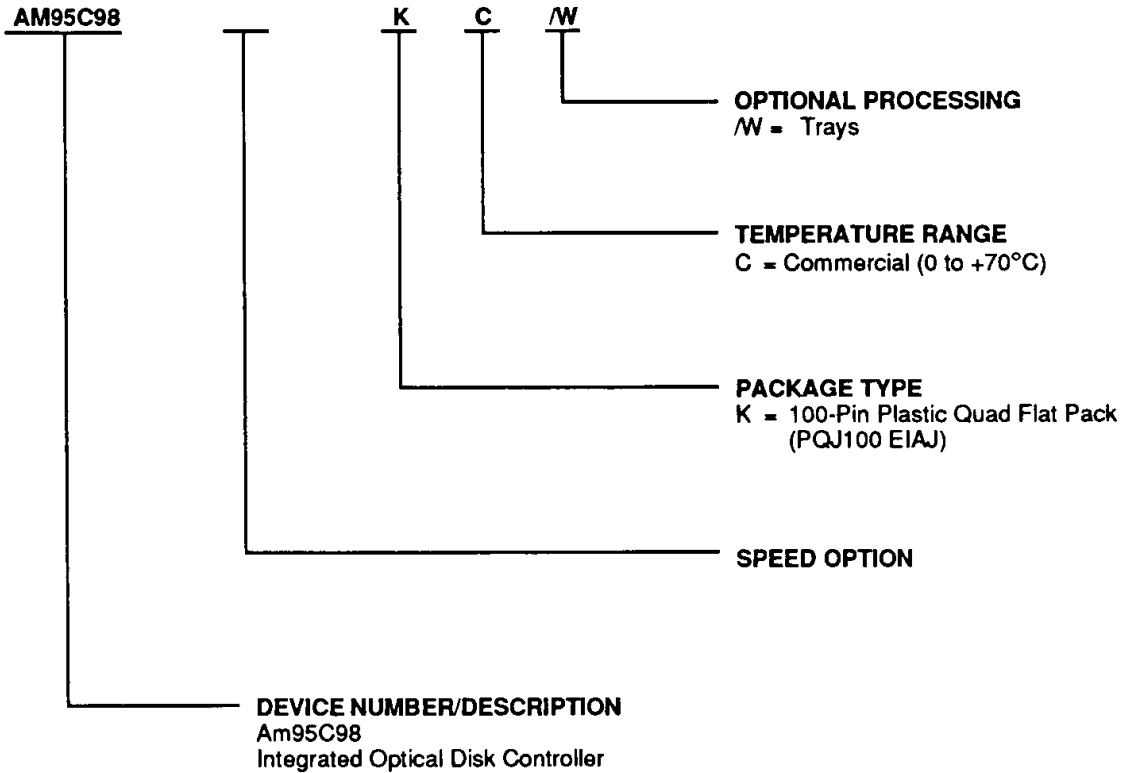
AM95C98 K C /W

OPTIONAL PROCESSING
/W = Trays

TEMPERATURE RANGE
C = Commercial (0 to +70°C)

PACKAGE TYPE
K = 100-Pin Plastic Quad Flat Pack (PQJ100 EIAJ)

SPEED OPTION

DEVICE NUMBER/DESCRIPTION
Am95C98
Integrated Optical Disk Controller